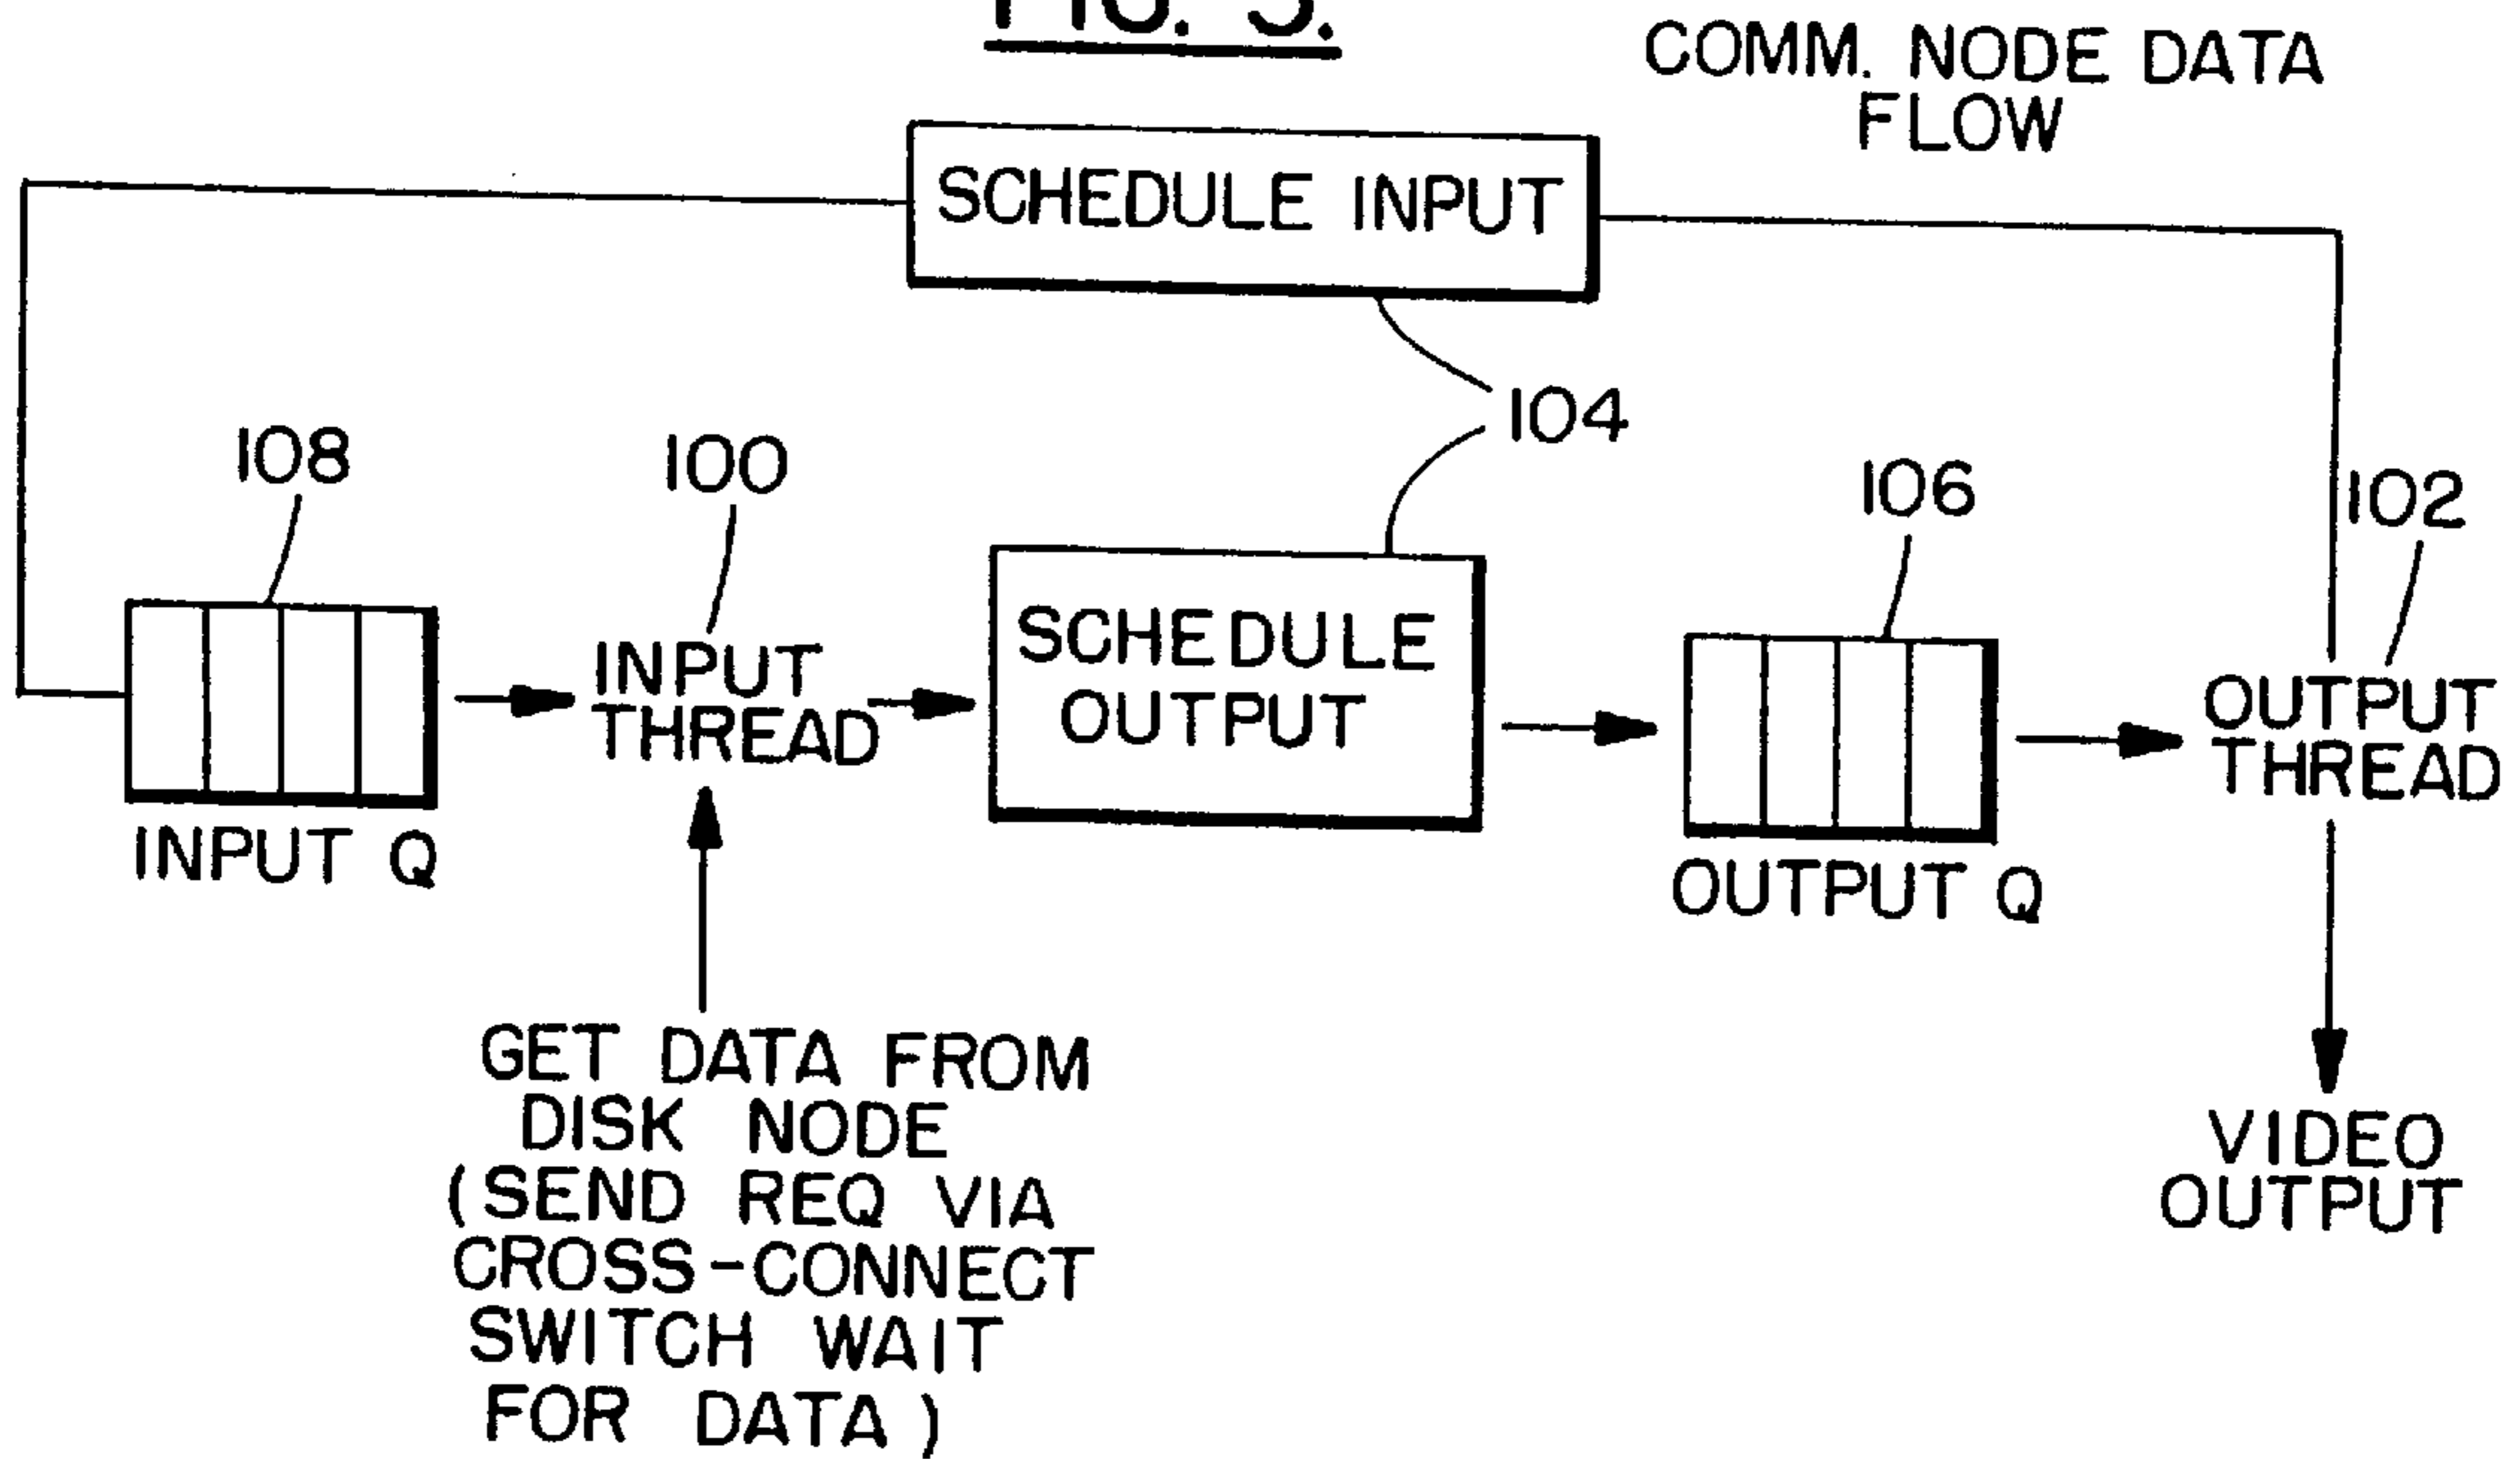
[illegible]

COMM. NODE DATA FLOW

SCHEDULE INPUT

104

108

100

106

102

INPUT THREAD

SCHEDULE OUTPUT

OUTPUT THREAD

INPUT Q

OUTPUT Q

GET DATA FROM DISK NODE (SEND REQ VIA CROSS-CONNECT SWITCH WAIT FOR DATA)

VIDEO OUTPUT